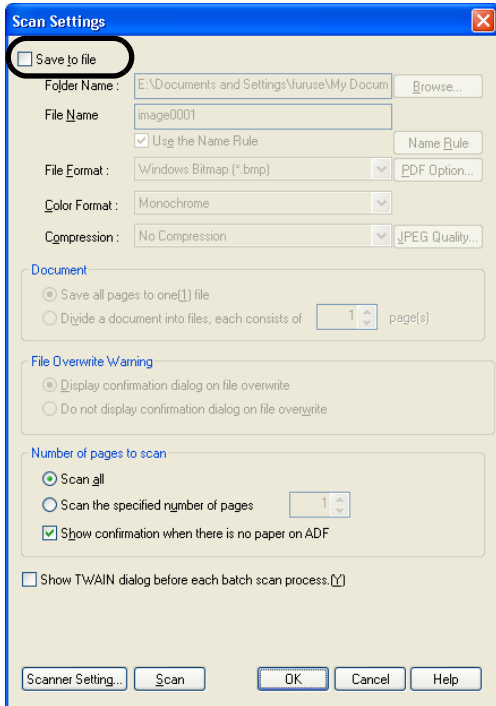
Scan Settings

Save to file

Folder Name : E:\Documents and Settings\furuse\My Docum Browse...

File Name image0001

Use the Name Rule Name Rule

File Format : Windows Bitmap (*.bmp) PDF Option...

Color Format : Monochrome

Compression : No Compression JPEG Quality...

Document

Save all pages to one(1) file

Divide a document into files, each consists of 1 page(s)

File Overwrite Warning

Display confirmation dialog on file overwrite

Do not display confirmation dialog on file overwrite

Number of pages to scan

Scan all

Scan the specified number of pages 1

Show confirmation when there is no paper on ADF

Show TWAIN dialog before each batch scan process.(Y)

Scanner Setting... Scan OK Cancel Help